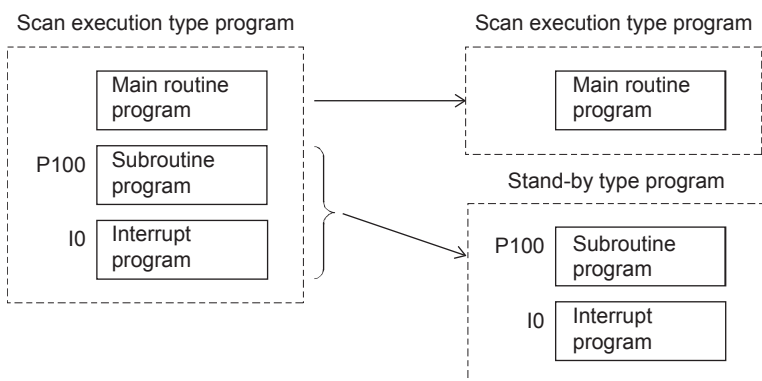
Scan execution type program

Main routine program

P100 Subroutine program

I0 Interrupt program

Scan execution type program

Main routine program

Stand-by type program

P100 Subroutine program

I0 Interrupt program